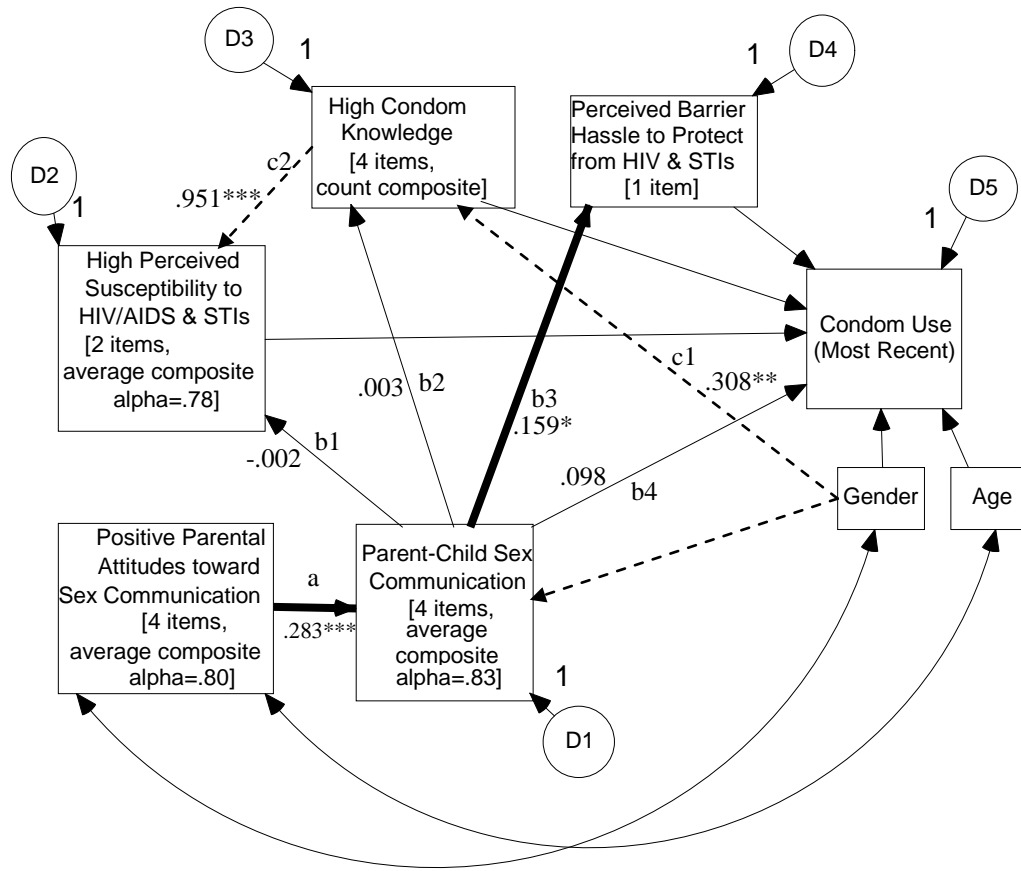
D3
1
High Condom Knowledge [4 items, count composite]

1
D4
Perceived Barrier Hassle to Protect from HIV & STIs [1 item]

D2
1
c2
.951***

D5
1

High Perceived Susceptibility to HIV/AIDS & STIs [2 items, average composite alpha=.78]

Condom Use (Most Recent)

c1
.308**
.003
b2
b3
.159*
b1
-.002
.098
b4

Gender
Age

Positive Parental Attitudes toward Sex Communication [4 items, average composite alpha=.80]

a
.283***

Parent-Child Sex Communication [4 items, average composite alpha=.83]

1
D1